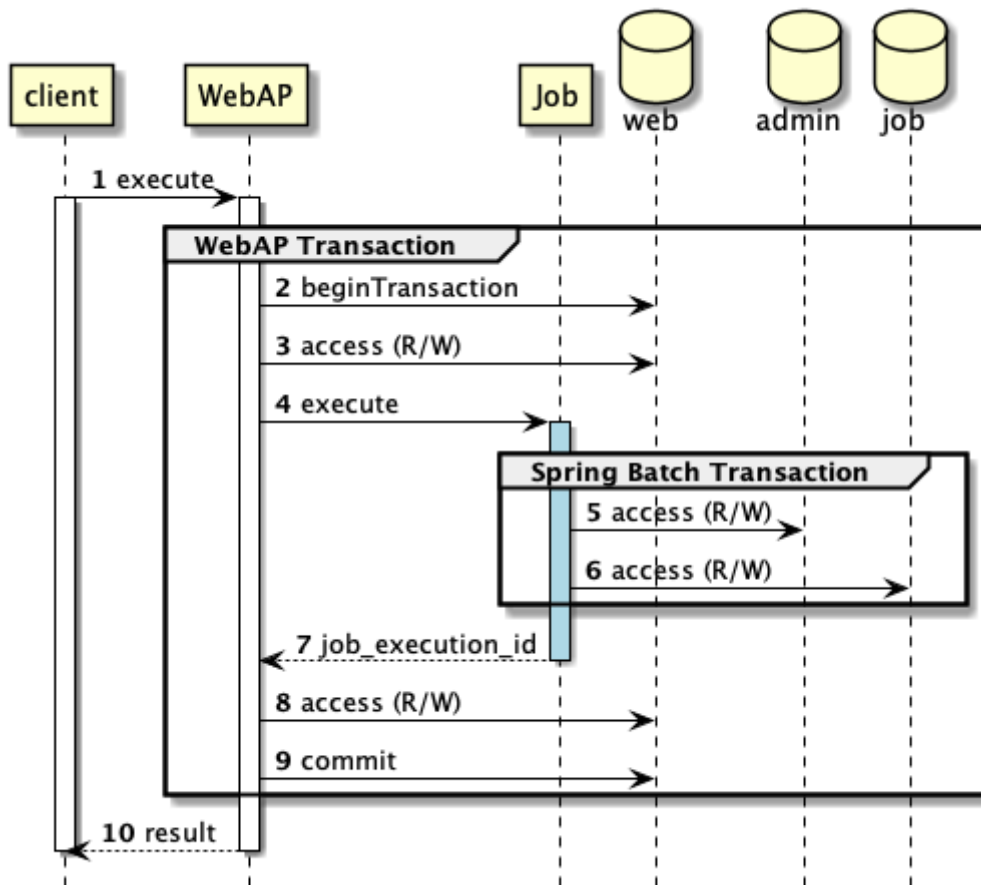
client
WebAP
Job
web
admin
job

1 execute

WebAP Transaction

2 beginTransaction

3 access (R/W)

4 execute

Spring Batch Transaction

5 access (R/W)

6 access (R/W)

7 job_execution_id

8 access (R/W)

9 commit

10 result